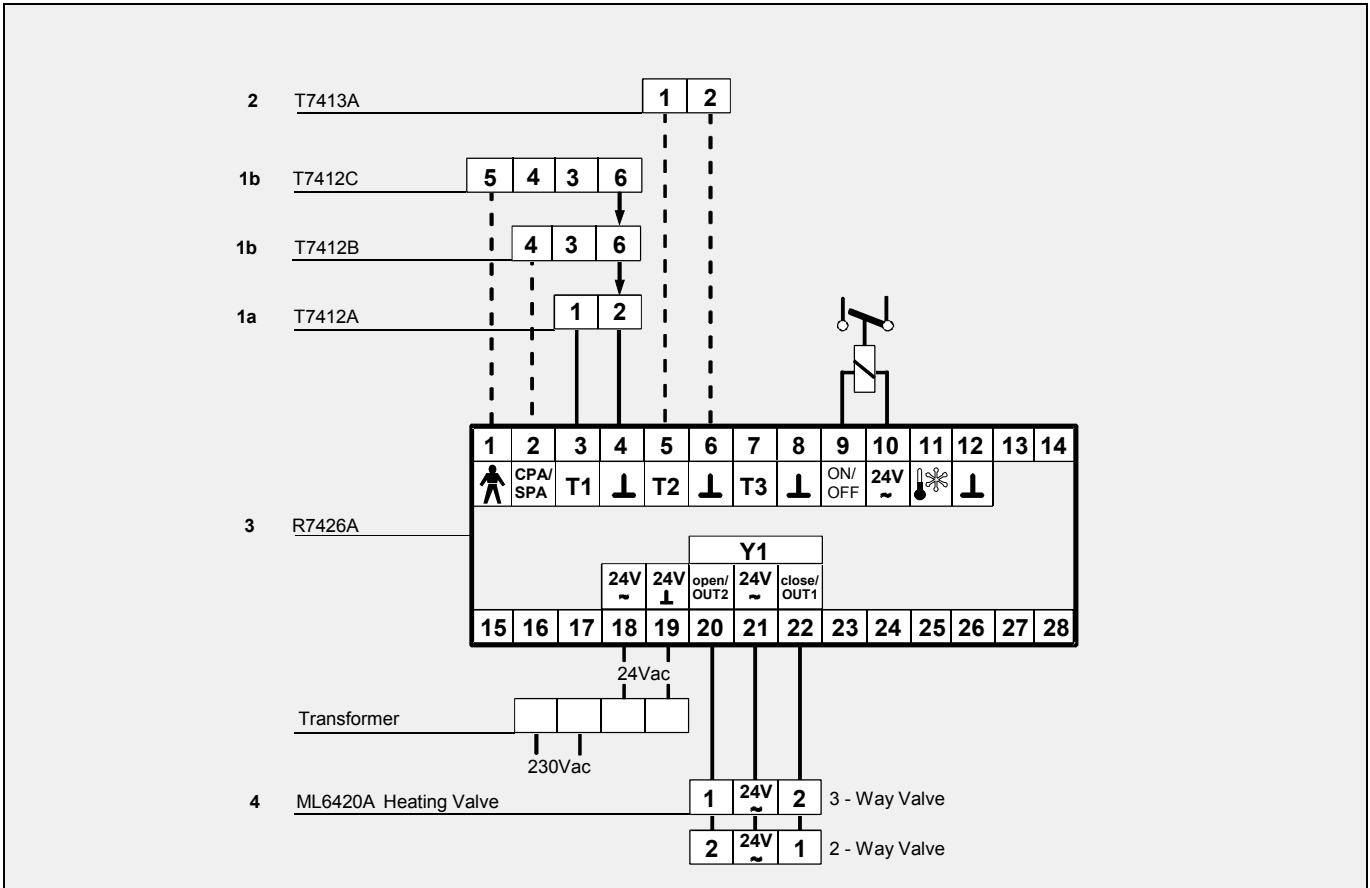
2 T7413A
1 2

1b T7412C
5 4 3 6

1b T7412B
4 3 6

1a T7412A
1 2

3 R7426A

| 1 | 2 | 3 | 4 | 5 | 6 | 7 | 8 | 9 | 10 | 11 | 12 | 13 | 14 |
|---|---|---|---|---|---|---|---|---|---|---|---|---|---|
| | CPA/ SPA | T1 | ⊥ | T2 | ⊥ | T3 | ⊥ | ON/ OFF | 24V ~ | | ⊥ | | |

Y1

| 15 | 16 | 17 | 18 | 19 | 20 | 21 | 22 | 23 | 24 | 25 | 26 | 27 | 28 |
|---|---|---|---|---|---|---|---|---|---|---|---|---|---|
| | | | 24V ~ | 24V ⊥ | open/ OUT2 | 24V ~ | close/ OUT1 | | | | | | |

24Vac

Transformer

230Vac

4 ML6420A Heating Valve
1 24V ~ 2 3 - Way Valve
2 24V ~ 1 2 - Way Valve